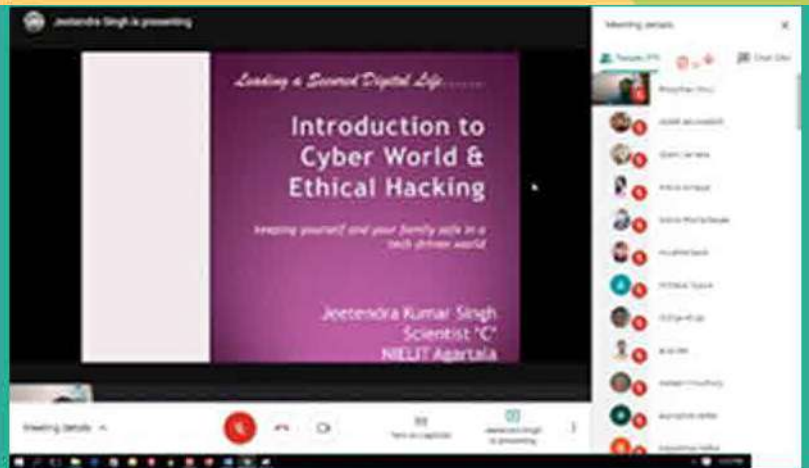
Jeetendra Singh is presenting

Meeting details

People (77)

Chat

Leading a Secured Digital Life......

Introduction to Cyber World & Ethical Hacking

keeping yourself and your family safe in a tech driven world

Jeetendra Kumar Singh
Scientist 'C'
NIELIT Agartala

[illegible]

Meeting details

Turn on captions

Jeetendra Singh is presenting